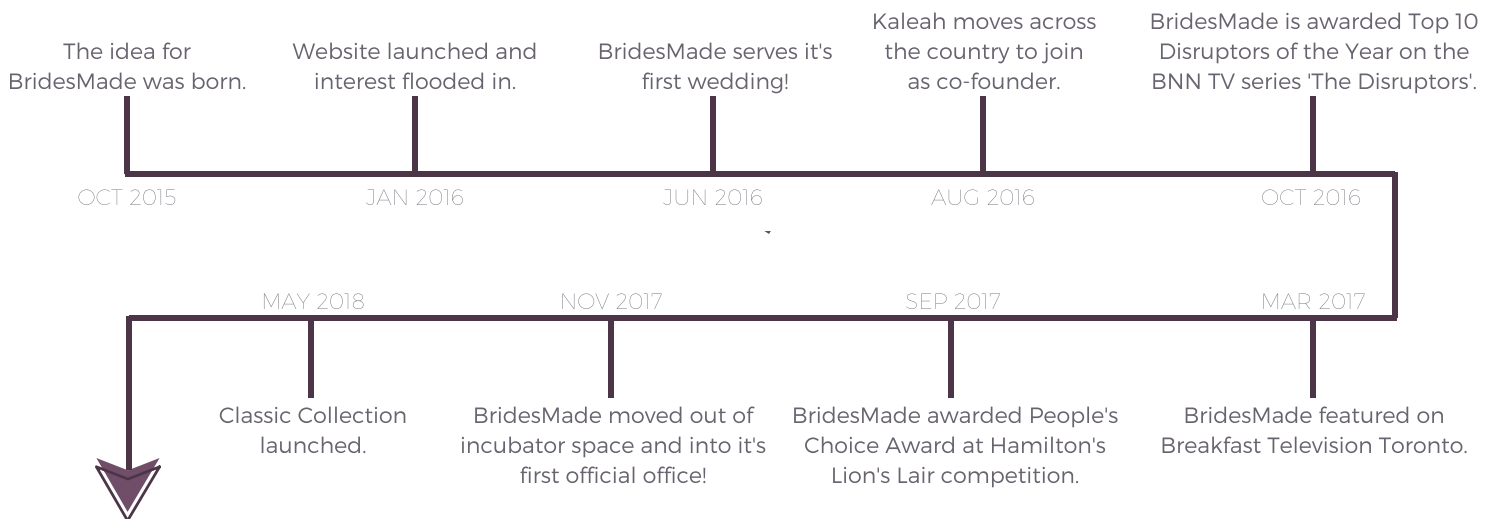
The idea for BridesMade was born.

OCT 2015

Website launched and interest flooded in.

JAN 2016

BridesMade serves it's first wedding!

JUN 2016

Kaleah moves across the country to join as co-founder.

AUG 2016

BridesMade is awarded Top 10 Disruptors of the Year on the BNN TV series 'The Disruptors'.

OCT 2016

MAR 2017

BridesMade featured on Breakfast Television Toronto.

SEP 2017

BridesMade awarded People's Choice Award at Hamilton's Lion's Lair competition.

NOV 2017

BridesMade moved out of incubator space and into it's first official office!

MAY 2018

Classic Collection launched.